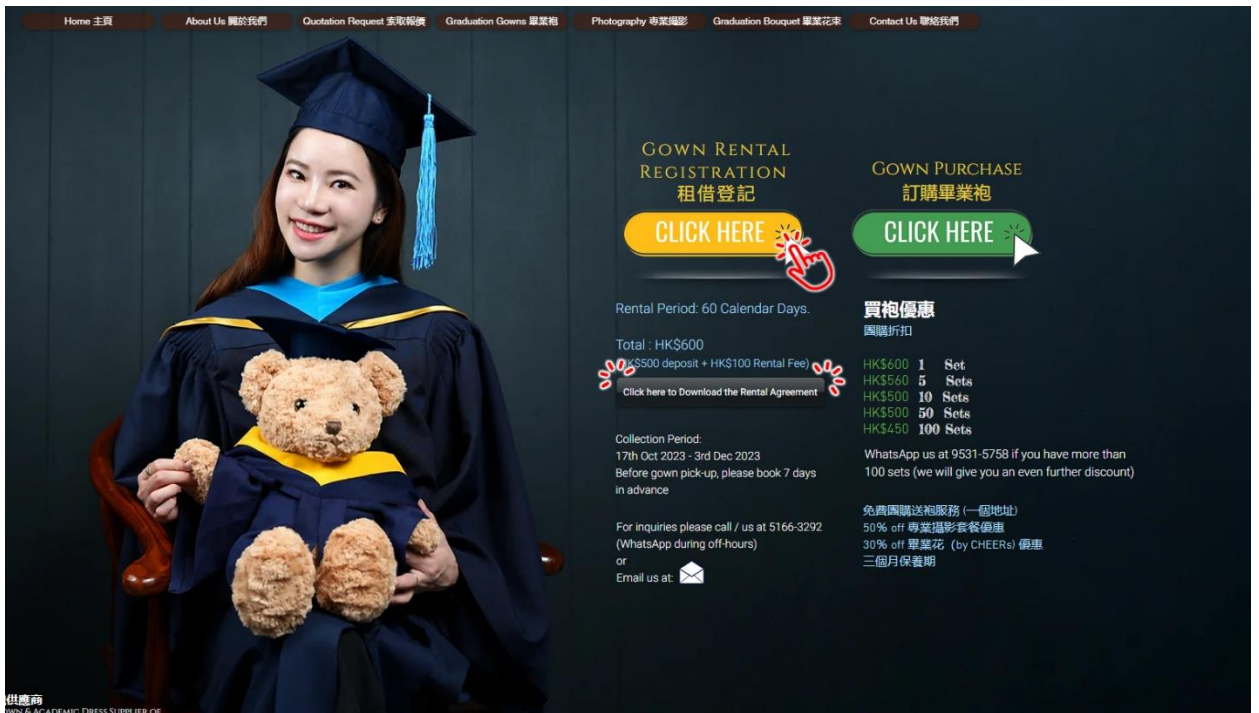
Home 主頁 About Us 關於我們 Quotation Request 索取報價 Graduation Gowns 畢業袍 Photography 專業攝影 Graduation Bouquet 畢業花束 Contact Us 聯絡我們

GOWN RENTAL REGISTRATION
租借登記

CLICK HERE

GOWN PURCHASE
訂購畢業袍

CLICK HERE

Rental Period: 60 Calendar Days.

Total : HK$600
(HK$500 deposit + HK$100 Rental Fee)

Click here to Download the Rental Agreement

Collection Period:
17th Oct 2023 - 3rd Dec 2023
Before gown pick-up, please book 7 days in advance

For inquiries please call / us at 5166-3292 (WhatsApp during off-hours)
or
Email us at:

買袍優惠
團購折扣

HK$600 1 Set
HK$560 5 Sets
HK$500 10 Sets
HK$500 50 Sets
HK$450 100 Sets

WhatsApp us at 9531-5758 if you have more than 100 sets (we will give you an even further discount)

免費團購送袍服務 (一個地址)
50% off 專業攝影套餐優惠
30% off 畢業花 (by CHEERs) 優惠
三個月保養期

供應商
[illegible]WN & ACADEMIC DRESS SUPPLIER OF